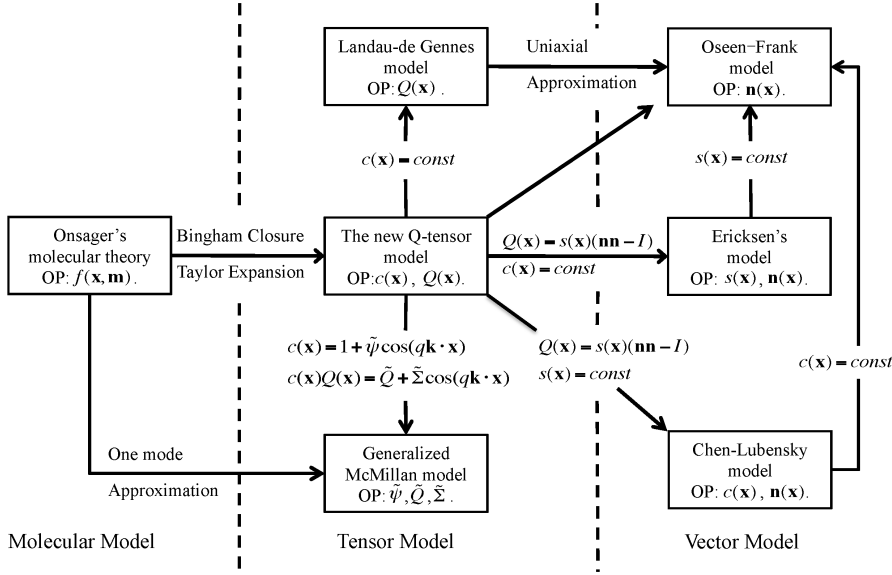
Landau-de Gennes model
OP: $Q(\mathbf{x})$.

Uniaxial

Approximation

Oseen-Frank model
OP: $\mathbf{n}(\mathbf{x})$.

$c(\mathbf{x}) = const$

$s(\mathbf{x}) = const$

Onsager's molecular theory
OP: $f(\mathbf{x}, \mathbf{m})$.

Bingham Closure

Taylor Expansion

The new Q-tensor model
OP: $c(\mathbf{x})$, $Q(\mathbf{x})$.

$Q(\mathbf{x}) = s(\mathbf{x})(\mathbf{nn} - I)$
$c(\mathbf{x}) = const$

Ericksen's model
OP: $s(\mathbf{x})$, $\mathbf{n}(\mathbf{x})$.

$c(\mathbf{x}) = 1 + \tilde{\psi}\cos(q\mathbf{k}\cdot\mathbf{x})$
$c(\mathbf{x})Q(\mathbf{x}) = \tilde{Q} + \tilde{\Sigma}\cos(q\mathbf{k}\cdot\mathbf{x})$

$Q(\mathbf{x}) = s(\mathbf{x})(\mathbf{nn} - I)$
$s(\mathbf{x}) = const$

$c(\mathbf{x}) = const$

One mode

Approximation

Generalized McMillan model
OP: $\tilde{\psi}, \tilde{Q}, \tilde{\Sigma}$.

Chen-Lubensky model
OP: $c(\mathbf{x})$, $\mathbf{n}(\mathbf{x})$.

Molecular Model

Tensor Model

Vector Model